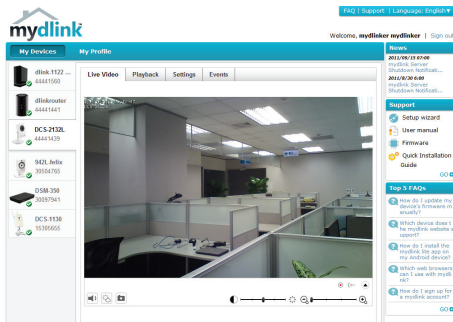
mydlink

FAQ | Support | Language: English

Welcome, mydlinker mydlinker | Sign out

My Devices

My Profile

dlink-1122 ...
44441560

dlinkrouter
44441441

DCS-2132L
44441439

942L-felix
30604765

DSM-350
30097941

DCS-1130
15305655

Live Video

Playback

Settings

Events

News

2011/08/15 07:00
mydlink Server Shutdown Notificati...

2011/8/30 6:00
mydlink Server Shutdown Notificati...

Support

Setup wizard

User manual

Firmware

Quick Installation Guide

GO

Top 5 FAQs

How do I update my device's firmware manually?

Which device does the mydlink website support?

How do I install the mydlink lite app on my Android device?

Which web browsers can I use with mydlink?

How do I sign up for a mydlink account?

GO